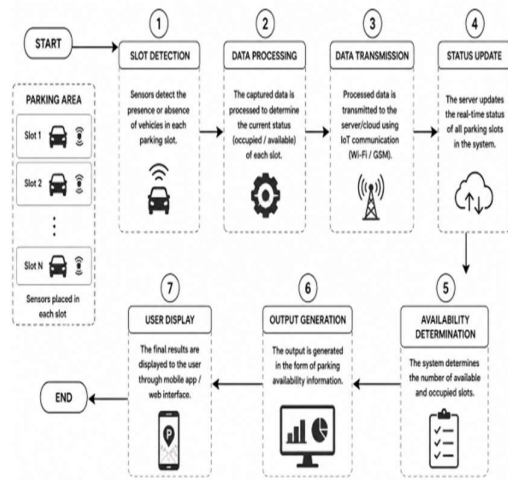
START

PARKING AREA

Slot 1

Slot 2

⋮

Slot N

Sensors placed in each slot

1

SLOT DETECTION

Sensors detect the presence or absence of vehicles in each parking slot.

2

DATA PROCESSING

The captured data is processed to determine the current status (occupied / available) of each slot.

3

DATA TRANSMISSION

Processed data is transmitted to the server/cloud using IoT communication (Wi-Fi / GSM).

4

STATUS UPDATE

The server updates the real-time status of all parking slots in the system.

5

AVAILABILITY DETERMINATION

The system determines the number of available and occupied slots.

6

OUTPUT GENERATION

The output is generated in the form of parking availability information.

7

USER DISPLAY

The final results are displayed to the user through mobile app / web interface.

P

END